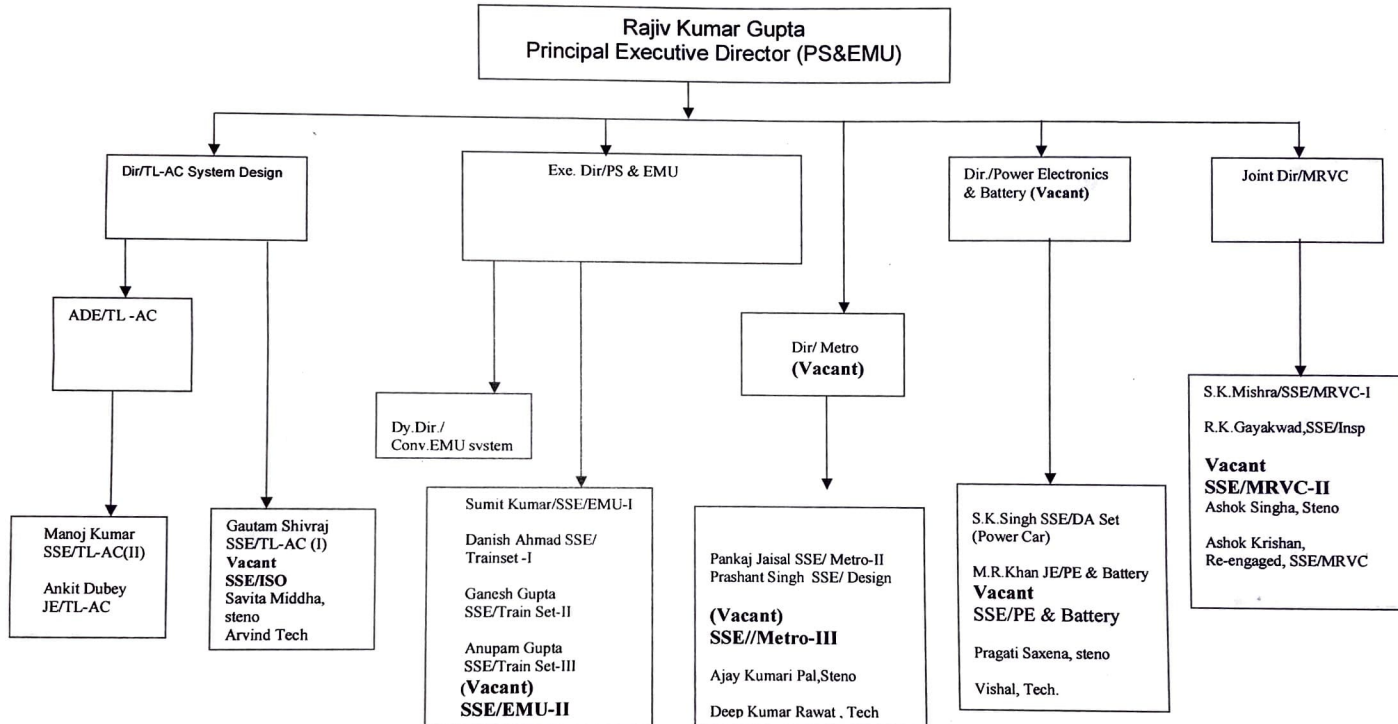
Rajiv Kumar Gupta
Principal Executive Director (PS&EMU)

Dir/TL-AC System Design

ADE/TL -AC

Manoj Kumar
SSE/TL-AC(II)

Ankit Dubey
JE/TL-AC

Gautam Shivraj
SSE/TL-AC (I)
Vacant
SSE/ISO
Savita Middha, steno
Arvind Tech

Exe. Dir/PS & EMU

Dy.Dir./
Conv.EMU system

Sumit Kumar/SSE/EMU-I

Danish Ahmad SSE/ Trainset -I

Ganesh Gupta
SSE/Train Set-II

Anupam Gupta
SSE/Train Set-III
(Vacant)
SSE/EMU-II

Dir/ Metro
(Vacant)

Pankaj Jaisal SSE/ Metro-II
Prashant Singh SSE/ Design

(Vacant)
SSE//Metro-III

Ajay Kumari Pal,Steno

Deep Kumar Rawat , Tech

Dir./Power Electronics & Battery (Vacant)

S.K.Singh SSE/DA Set
(Power Car)

M.R.Khan JE/PE & Battery
Vacant
SSE/PE & Battery

Pragati Saxena, steno

Vishal, Tech.

Joint Dir/MRVC

S.K.Mishra/SSE/MRVC-I

R.K.Gayakwad,SSE/Insp

Vacant
SSE/MRVC-II
Ashok Singha, Steno

Ashok Krishan,
Re-engaged, SSE/MRVC